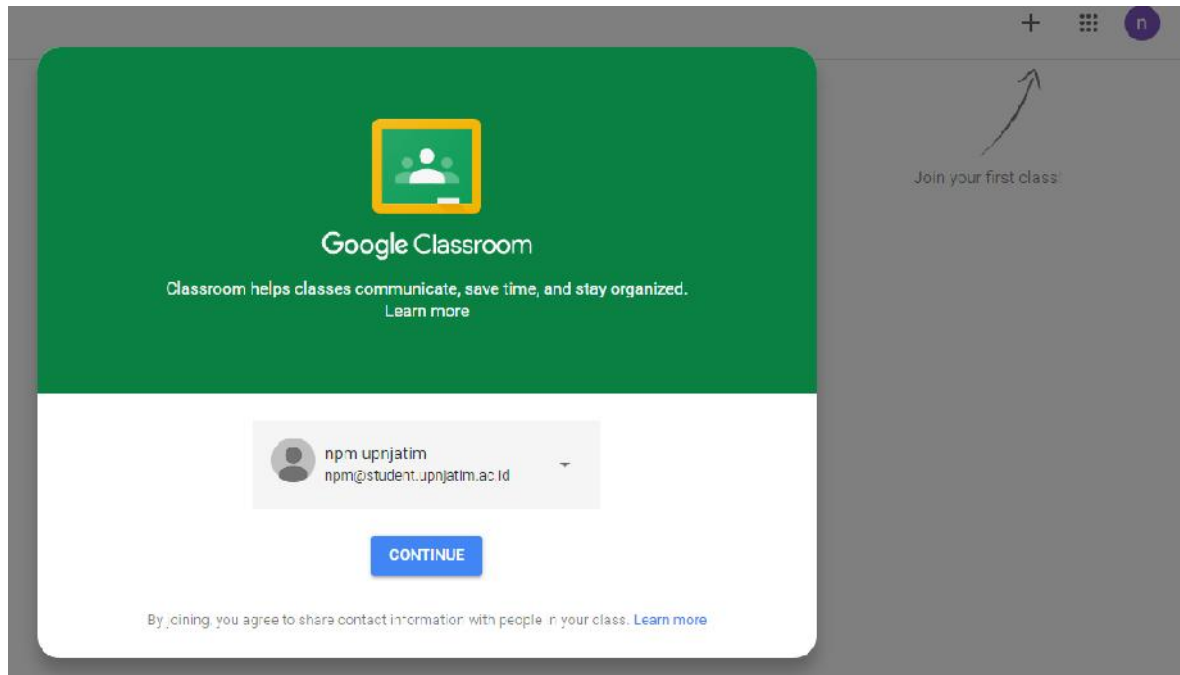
+ n

Join your first class!

Google Classroom

Classroom helps classes communicate, save time, and stay organized.
Learn more

npm upnjatim
npm@student.upnjatim.ac.id

CONTINUE

By joining, you agree to share contact information with people in your class. Learn more